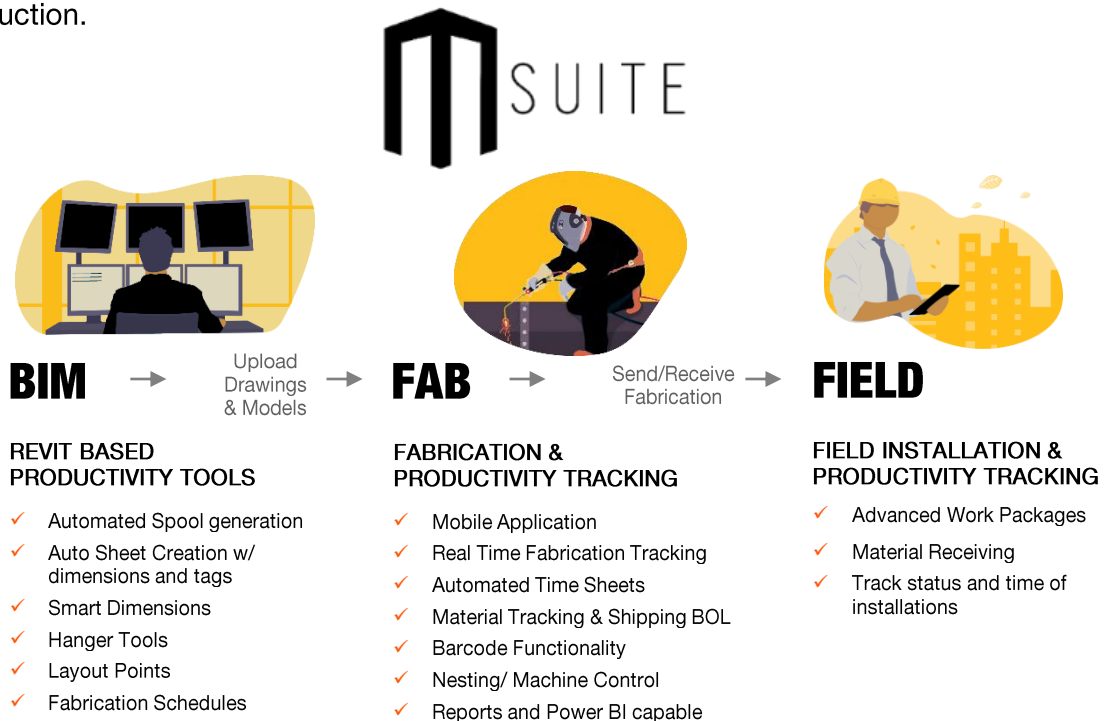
uction.

SUITE

BIM → Upload Drawings & Models → FAB → Send/Receive Fabrication → FIELD

REVIT BASED PRODUCTIVITY TOOLS

✓ Automated Spool generation
✓ Auto Sheet Creation w/ dimensions and tags
✓ Smart Dimensions
✓ Hanger Tools
✓ Layout Points
✓ Fabrication Schedules

FABRICATION & PRODUCTIVITY TRACKING

✓ Mobile Application
✓ Real Time Fabrication Tracking
✓ Automated Time Sheets
✓ Material Tracking & Shipping BOL
✓ Barcode Functionality
✓ Nesting/ Machine Control
✓ Reports and Power BI capable

FIELD INSTALLATION & PRODUCTIVITY TRACKING

✓ Advanced Work Packages
✓ Material Receiving
✓ Track status and time of installations